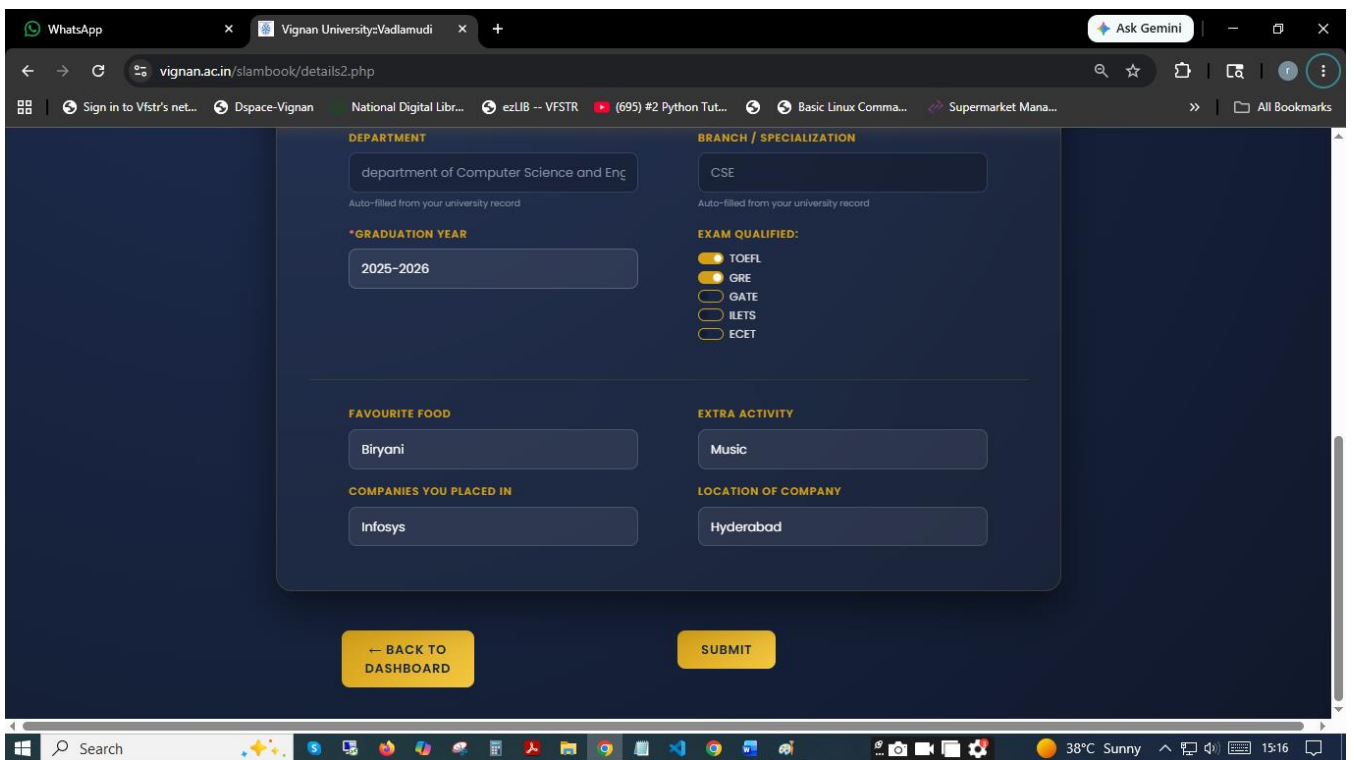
WhatsApp
Vignan University::Vadlamudi
Ask Gemini
vignan.ac.in/slambook/details2.php
Sign in to Vfstr's net... Dspace-Vignan National Digital Libr... ezLIB -- VFSTR (695) #2 Python Tut... Basic Linux Comma... Supermarket Mana... All Bookmarks

DEPARTMENT
department of Computer Science and Enç
Auto-filled from your university record

BRANCH / SPECIALIZATION
CSE
Auto-filled from your university record

*GRADUATION YEAR
2025-2026

EXAM QUALIFIED:
TOEFL
GRE
GATE
ILETS
ECET

FAVOURITE FOOD
Biryani

EXTRA ACTIVITY
Music

COMPANIES YOU PLACED IN
Infosys

LOCATION OF COMPANY
Hyderabad

← BACK TO DASHBOARD

SUBMIT

Search
38°C Sunny 15:16